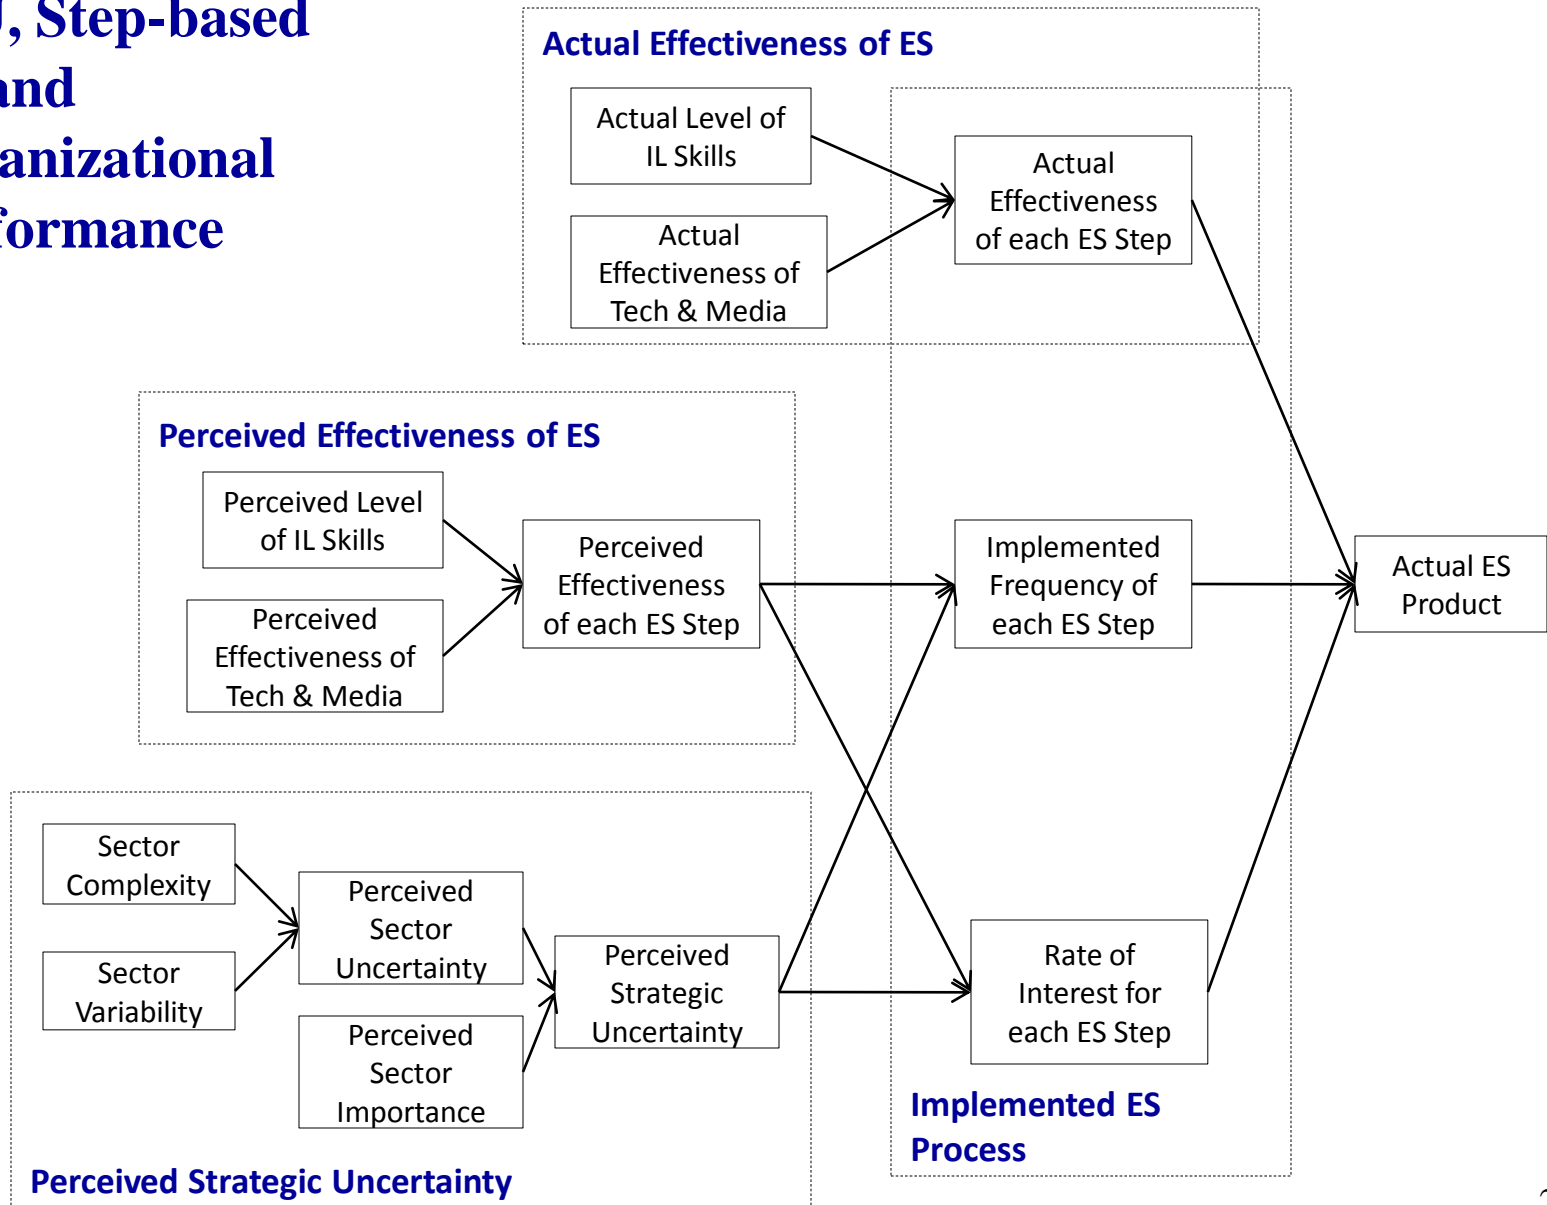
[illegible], Step-based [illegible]and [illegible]anizational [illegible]formance

Actual Effectiveness of ES

Actual Level of IL Skills

Actual Effectiveness of Tech & Media

Actual Effectiveness of each ES Step

Perceived Effectiveness of ES

Perceived Level of IL Skills

Perceived Effectiveness of Tech & Media

Perceived Effectiveness of each ES Step

Implemented Frequency of each ES Step

Actual ES Product

Sector Complexity

Sector Variability

Perceived Sector Uncertainty

Perceived Sector Importance

Perceived Strategic Uncertainty

Rate of Interest for each ES Step

Implemented ES Process

Perceived Strategic Uncertainty